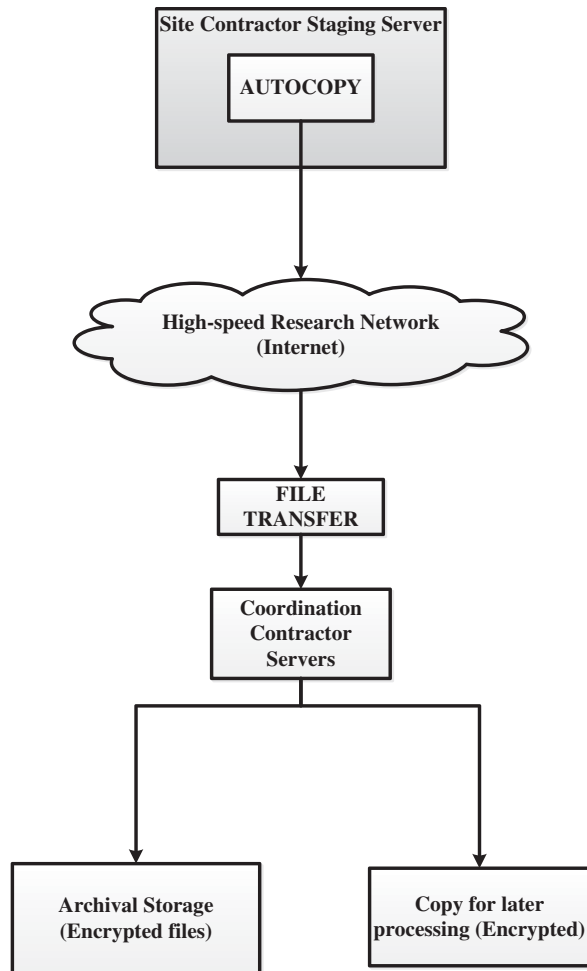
Site Contractor Staging Server

AUTOCOPY

High-speed Research Network (Internet)

FILE TRANSFER

Coordination Contractor Servers

Archival Storage (Encrypted files)

Copy for later processing (Encrypted)